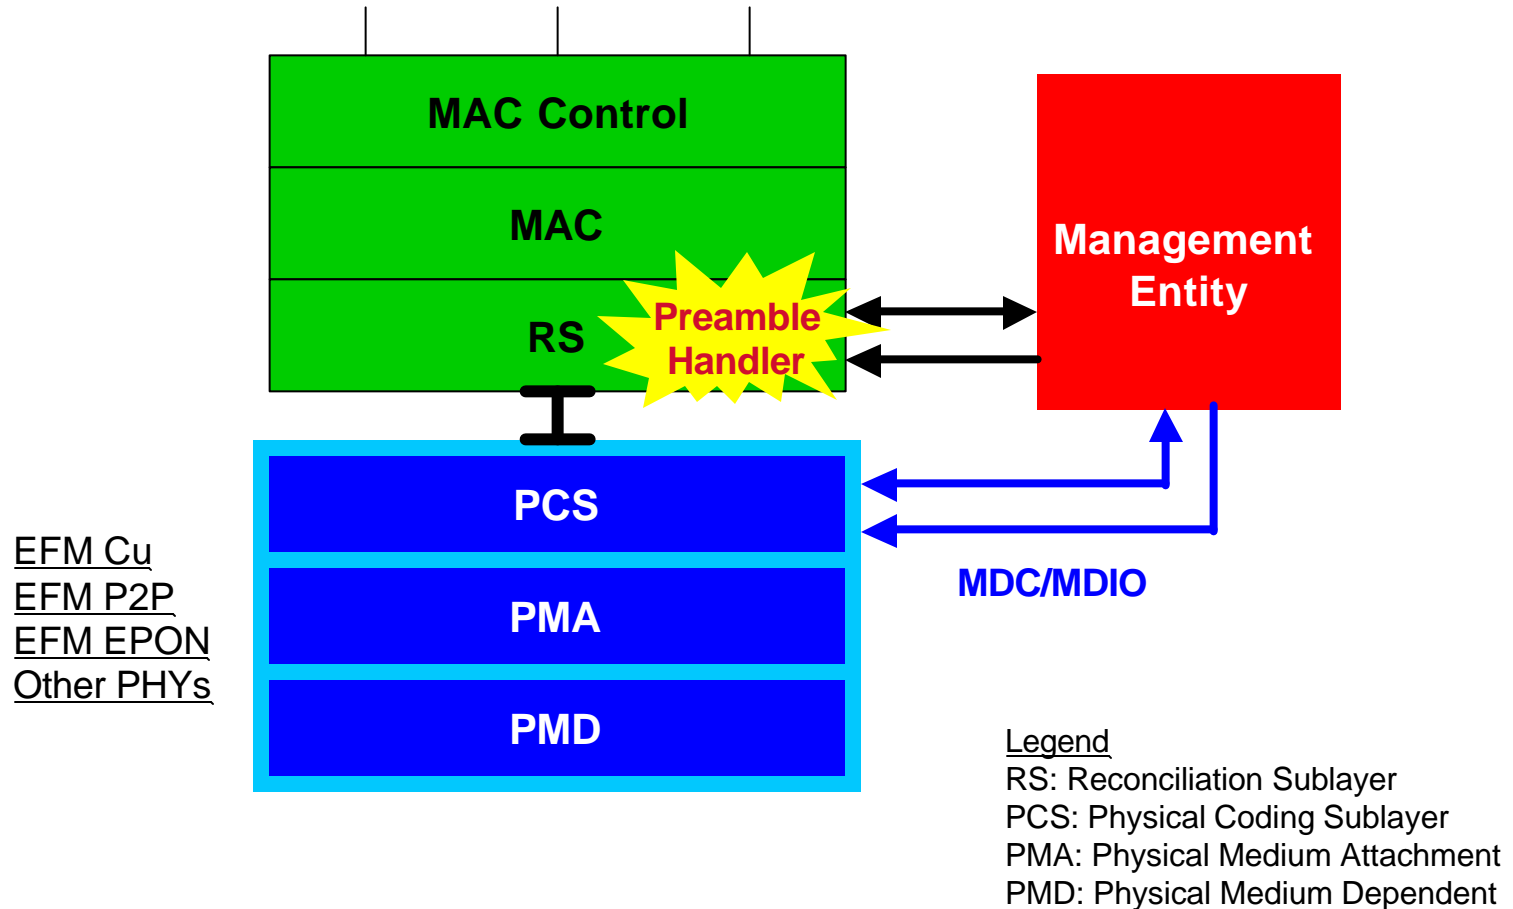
MAC Control

MAC

RS

Preamble Handler

Management Entity

PCS

PMA

PMD

MDC/MDIO

EFM Cu
EFM P2P
EFM EPON
Other PHYs

Legend
RS: Reconciliation Sublayer
PCS: Physical Coding Sublayer
PMA: Physical Medium Attachment
PMD: Physical Medium Dependent